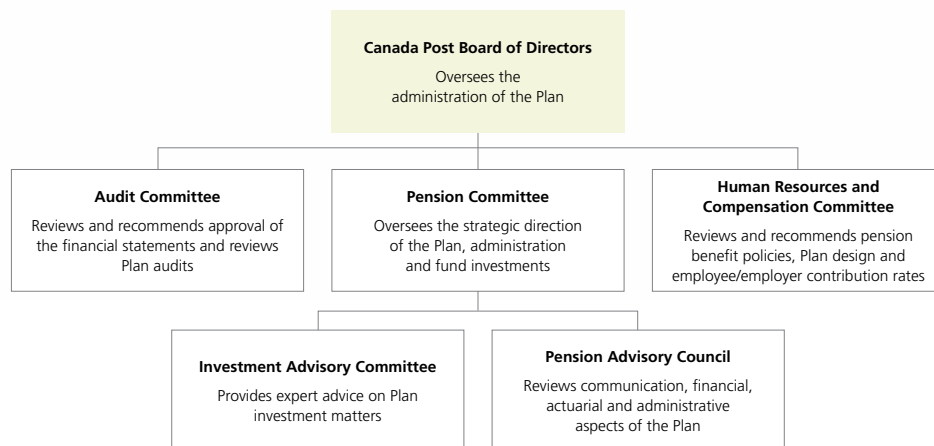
Canada Post Board of Directors

Oversees the administration of the Plan

Audit Committee

Reviews and recommends approval of the financial statements and reviews Plan audits

Pension Committee

Oversees the strategic direction of the Plan, administration and fund investments

Human Resources and Compensation Committee

Reviews and recommends pension benefit policies, Plan design and employee/employer contribution rates

Investment Advisory Committee

Provides expert advice on Plan investment matters

Pension Advisory Council

Reviews communication, financial, actuarial and administrative aspects of the Plan